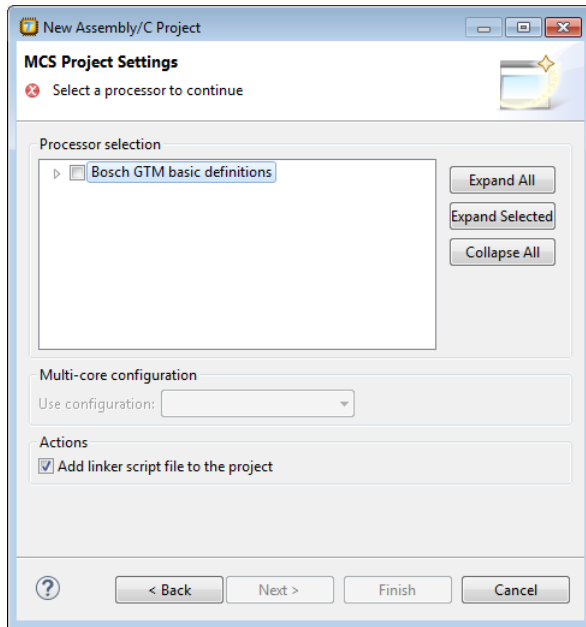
New Assembly/C Project

MCS Project Settings

Select a processor to continue

Processor selection

Bosch GTM basic definitions

Expand All

Expand Selected

Collapse All

Multi-core configuration

Use configuration:

Actions

Add linker script file to the project

?

< Back

Next >

Finish

Cancel